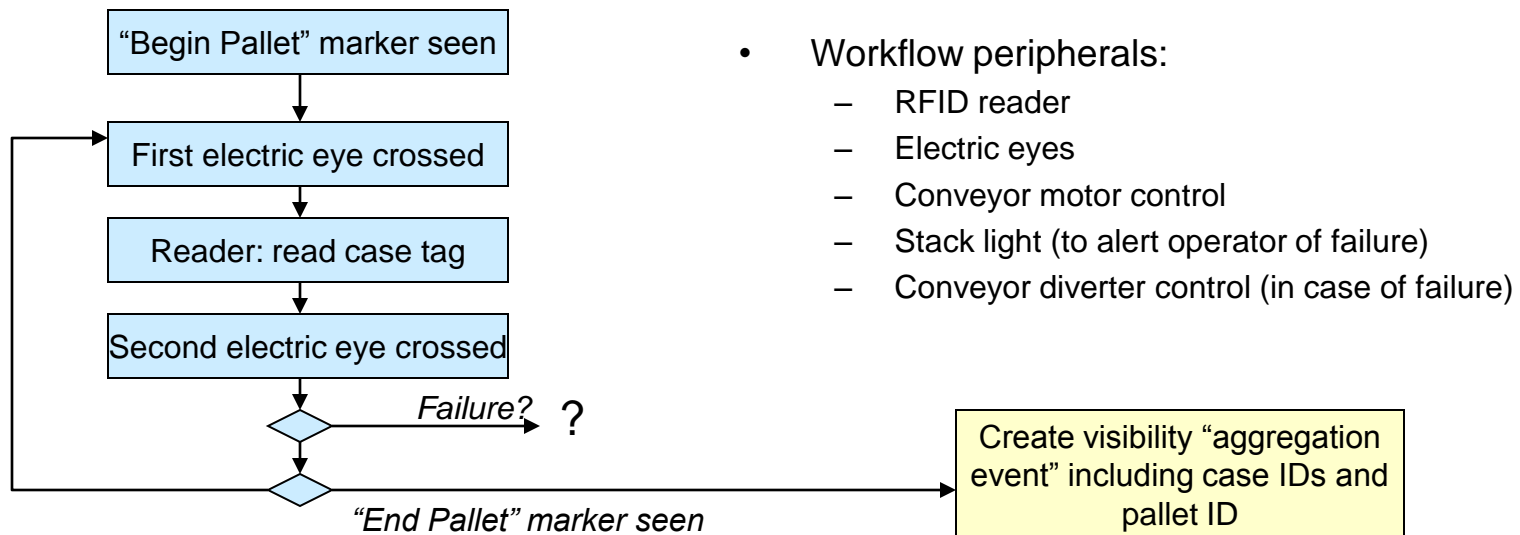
“Begin Pallet” marker seen

First electric eye crossed

Reader: read case tag

Second electric eye crossed

Failure?

?

“End Pallet” marker seen

Create visibility “aggregation event” including case IDs and pallet ID

- Workflow peripherals:
  - RFID reader
  - Electric eyes
  - Conveyor motor control
  - Stack light (to alert operator of failure)
  - Conveyor diverter control (in case of failure)